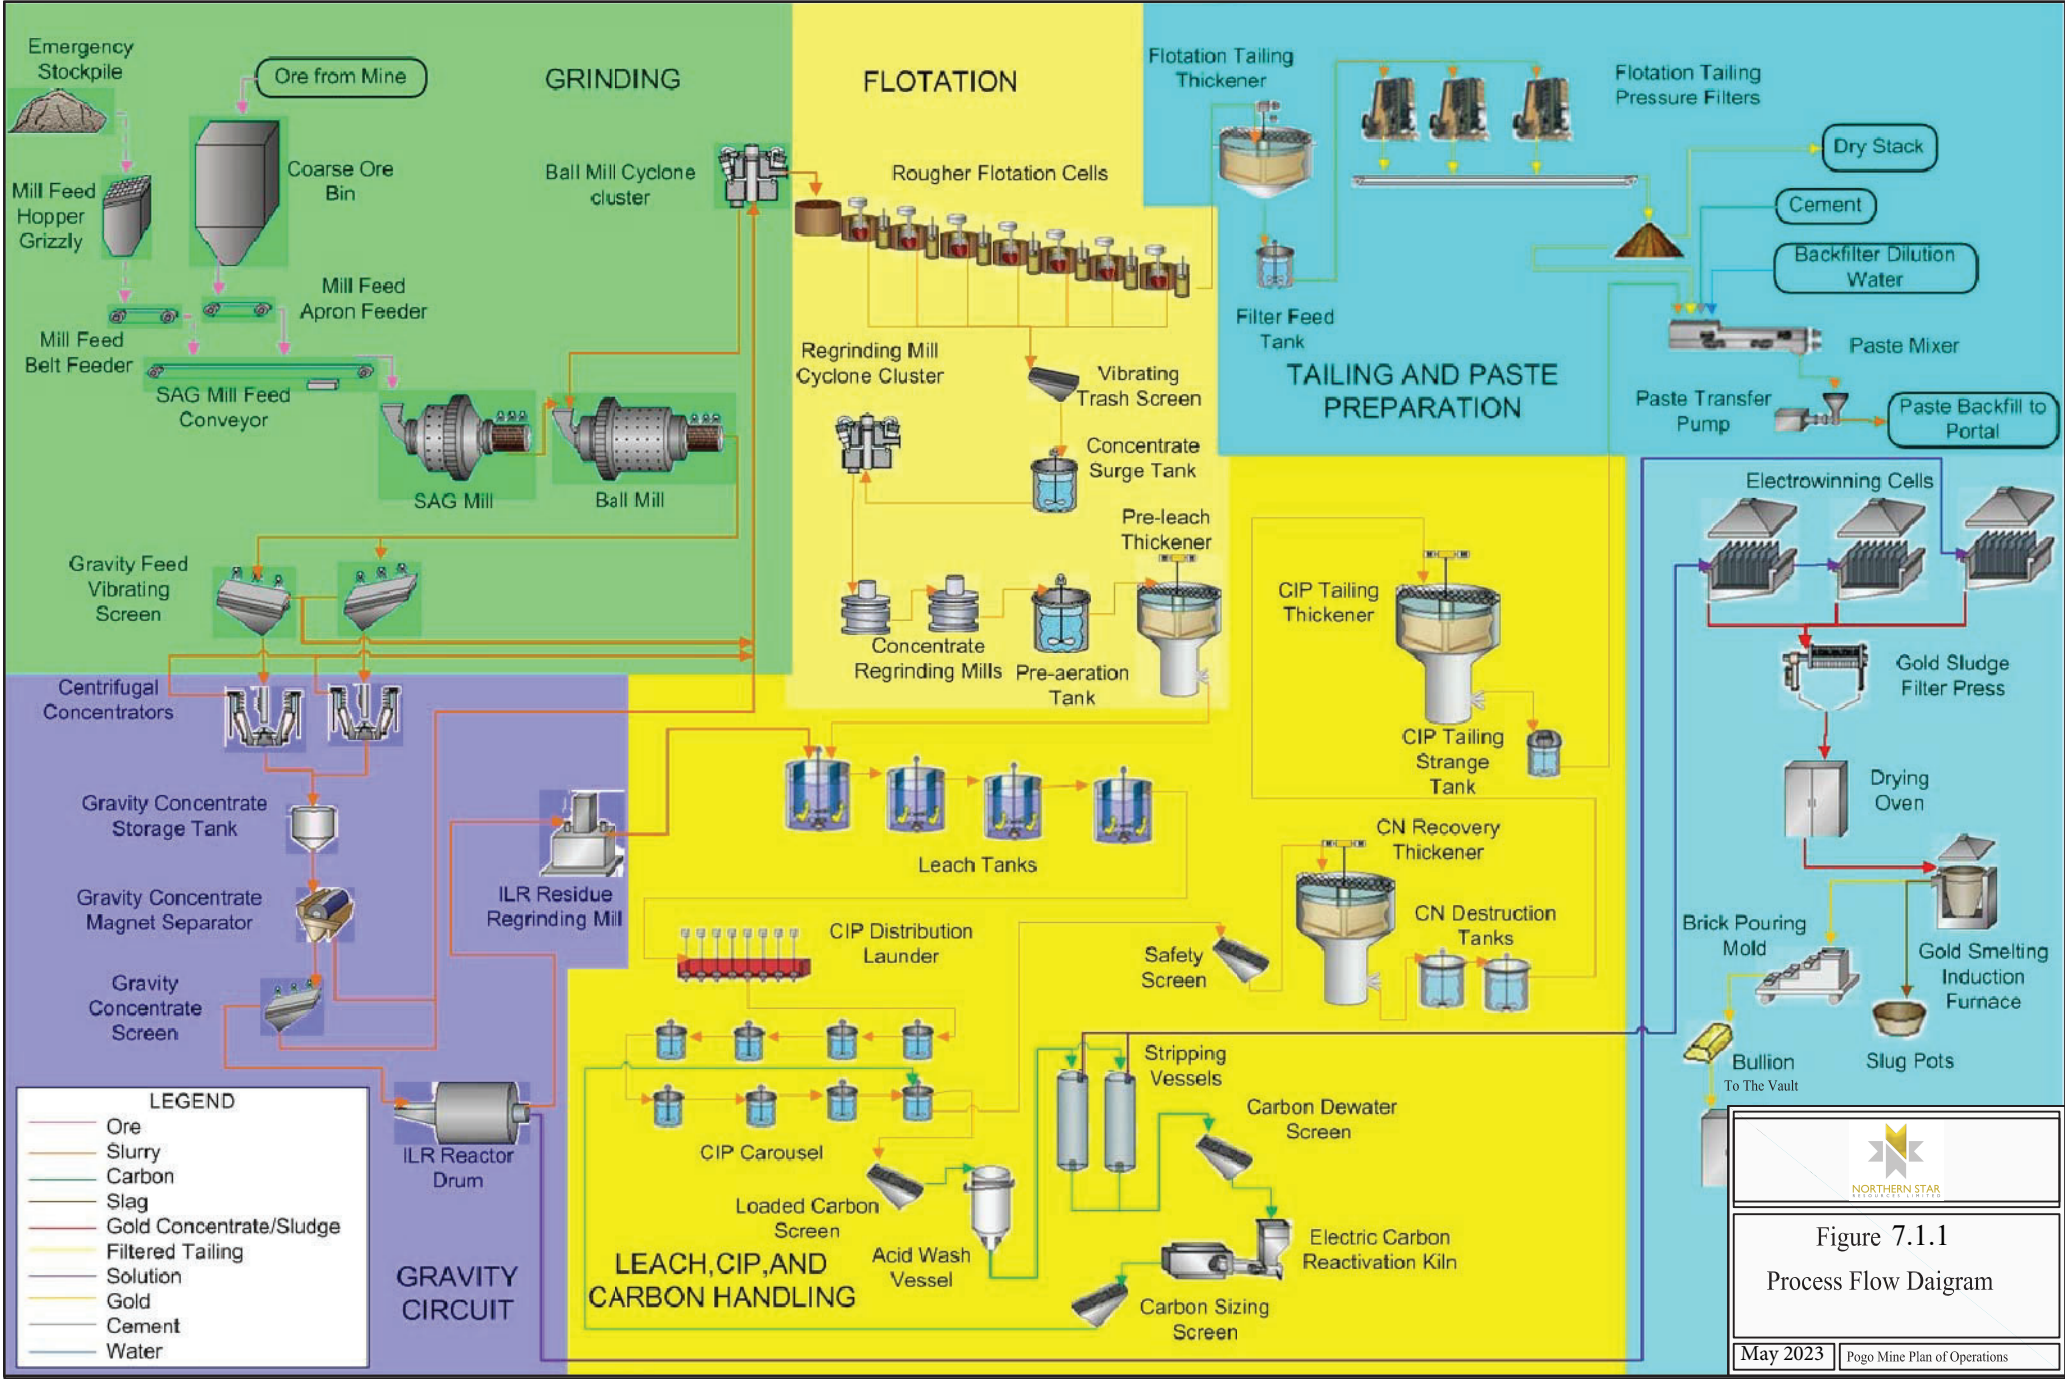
GRINDING

Emergency Stockpile

Ore from Mine

Mill Feed Hopper Grizzly

Coarse Ore Bin

Mill Feed Apron Feeder

Mill Feed Belt Feeder

SAG Mill Feed Conveyor

SAG Mill

Ball Mill

Ball Mill Cyclone cluster

Gravity Feed Vibrating Screen

FLOTATION

Rougher Flotation Cells

Regrinding Mill Cyclone Cluster

Vibrating Trash Screen

Concentrate Surge Tank

Pre-leach Thickener

Concentrate Regrinding Mills

Pre-aeration Tank

Flotation Tailing Thickener

Flotation Tailing Pressure Filters

Dry Stack

Cement

Backfilter Dilution Water

Filter Feed Tank

TAILING AND PASTE PREPARATION

Paste Mixer

Paste Transfer Pump

Paste Backfill to Portal

Electrowinning Cells

Gold Sludge Filter Press

Drying Oven

Brick Pouring Mold

Gold Smelting Induction Furnace

Bullion
To The Vault

Slug Pots

CIP Tailing Thickener

CIP Tailing Strange Tank

CN Recovery Thickener

CN Destruction Tanks

Safety Screen

Leach Tanks

CIP Distribution Launder

CIP Carousel

Stripping Vessels

Carbon Dewater Screen

Loaded Carbon Screen

Acid Wash Vessel

Electric Carbon Reactivation Kiln

Carbon Sizing Screen

LEACH,CIP,AND CARBON HANDLING

Centrifugal Concentrators

Gravity Concentrate Storage Tank

Gravity Concentrate Magnet Separator

Gravity Concentrate Screen

ILR Residue Regrinding Mill

ILR Reactor Drum

GRAVITY CIRCUIT

LEGEND
Ore
Slurry
Carbon
Slag
Gold Concentrate/Sludge
Filtered Tailing
Solution
Gold
Cement
Water

NORTHERN STAR RESOURCES LIMITED

Figure 7.1.1
Process Flow Daigram

May 2023 | Pogo Mine Plan of Operations